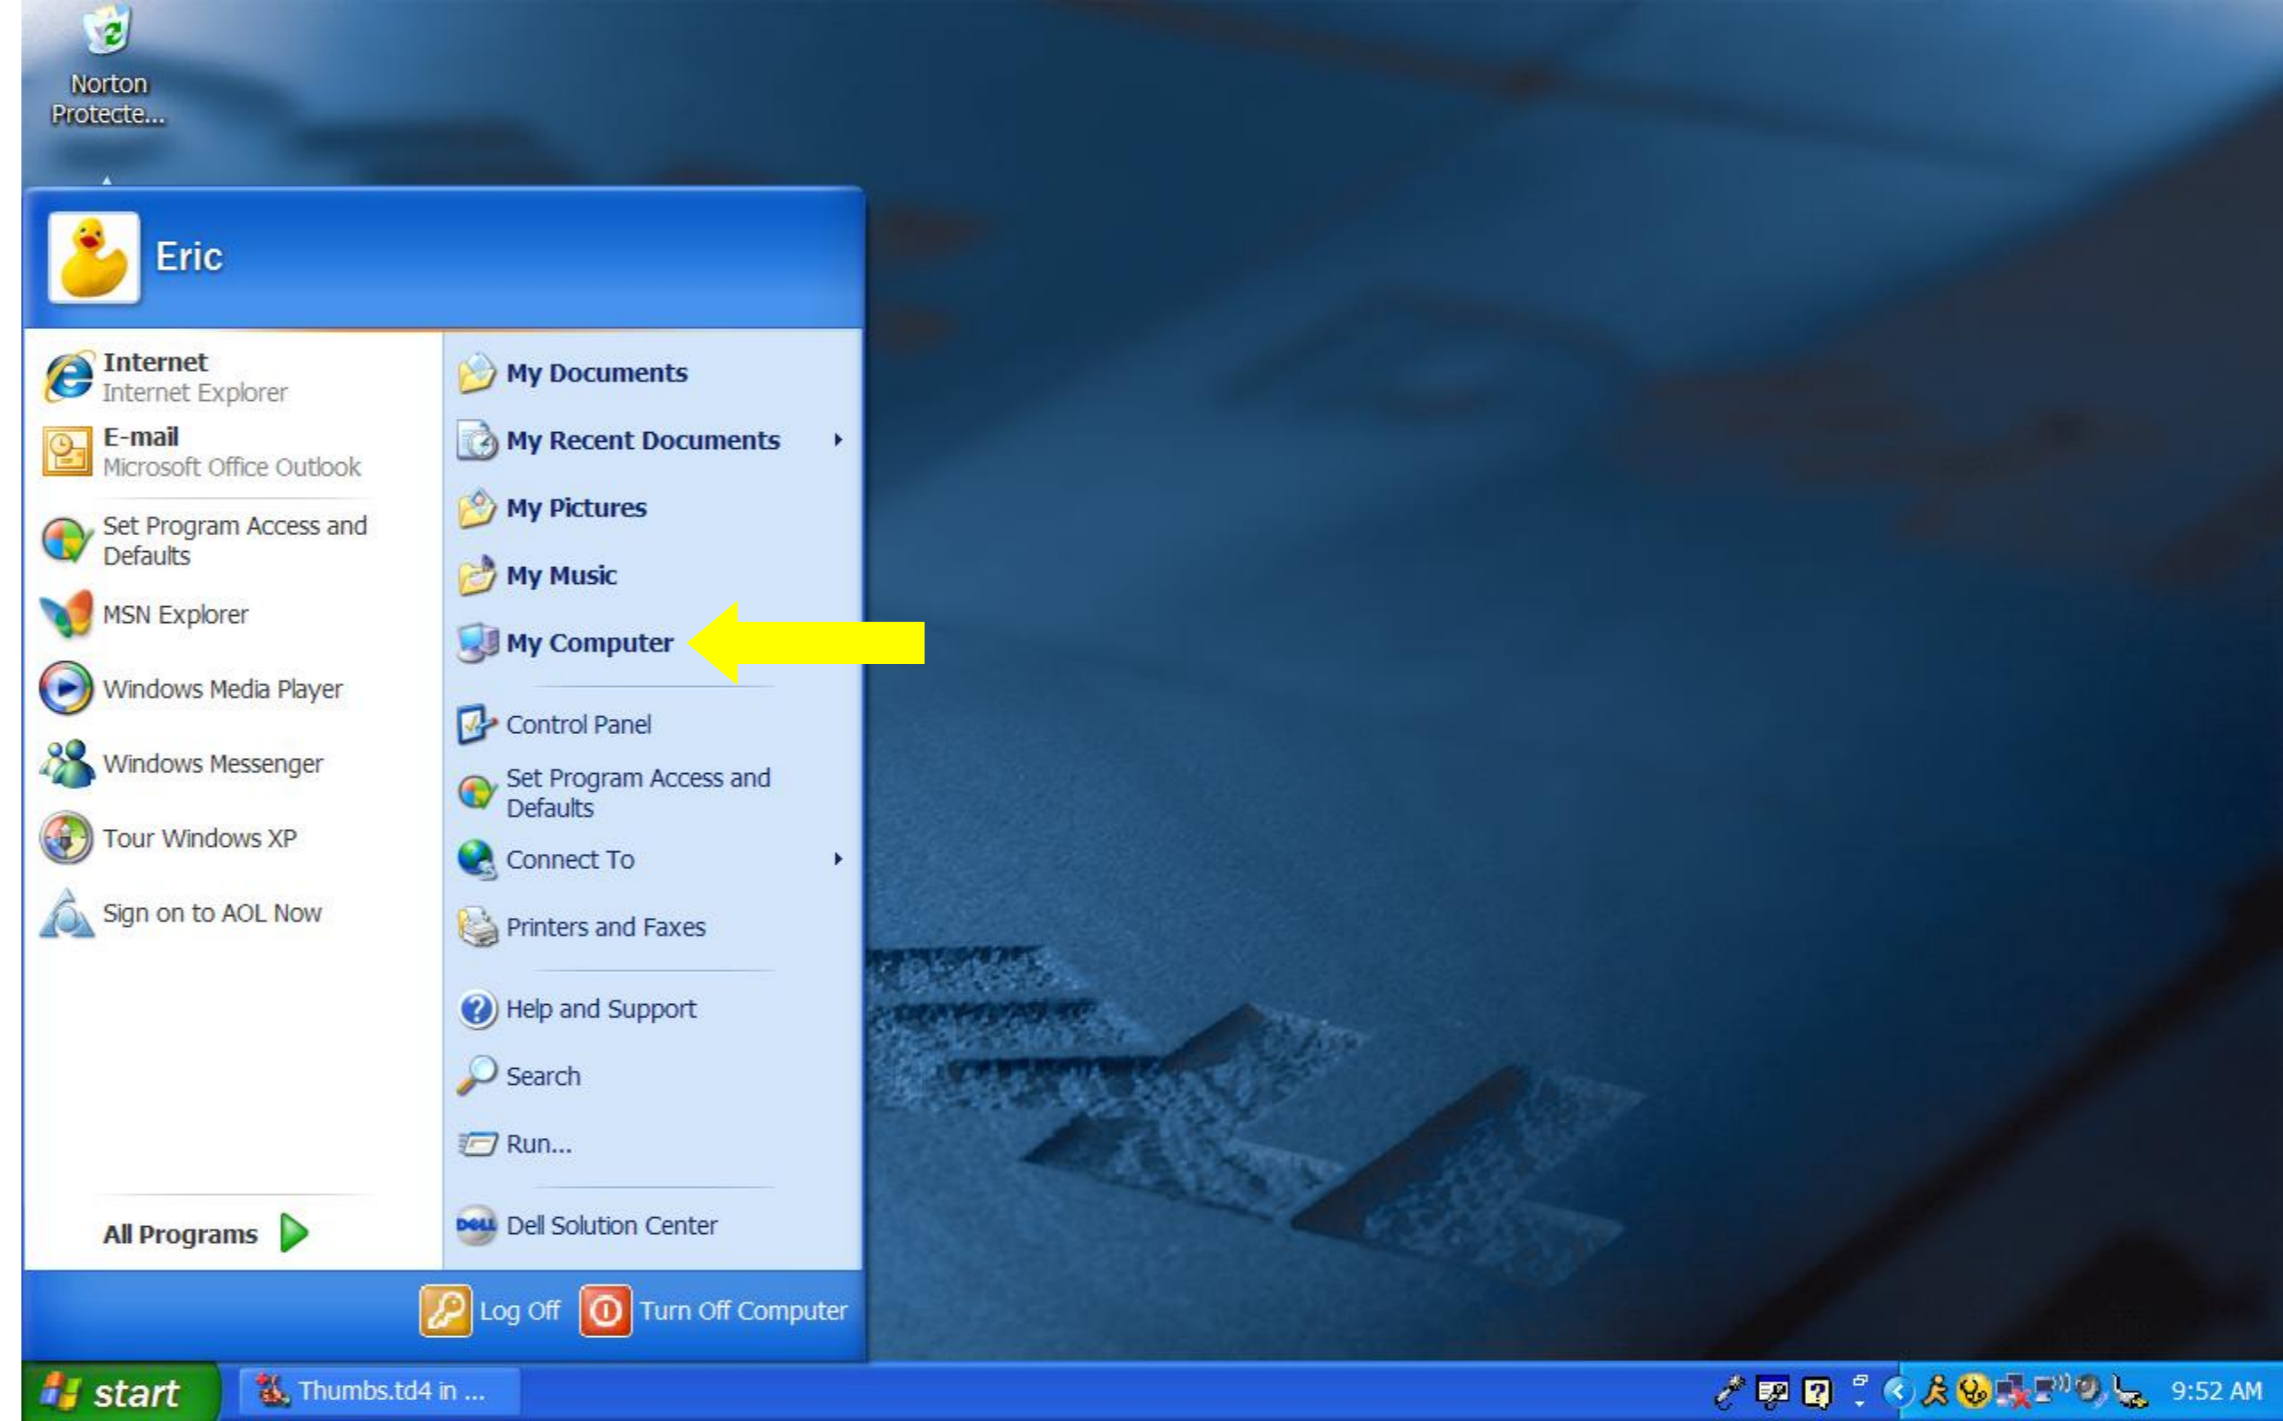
Norton Protecte...

Eric

Internet
Internet Explorer
E-mail
Microsoft Office Outlook
Set Program Access and Defaults
MSN Explorer
Windows Media Player
Windows Messenger
Tour Windows XP
Sign on to AOL Now

All Programs

My Documents
My Recent Documents
My Pictures
My Music
My Computer
Control Panel
Set Program Access and Defaults
Connect To
Printers and Faxes
Help and Support
Search
Run...
Dell Solution Center

Log Off
Turn Off Computer

start
Thumbs.td4 in ...
9:52 AM